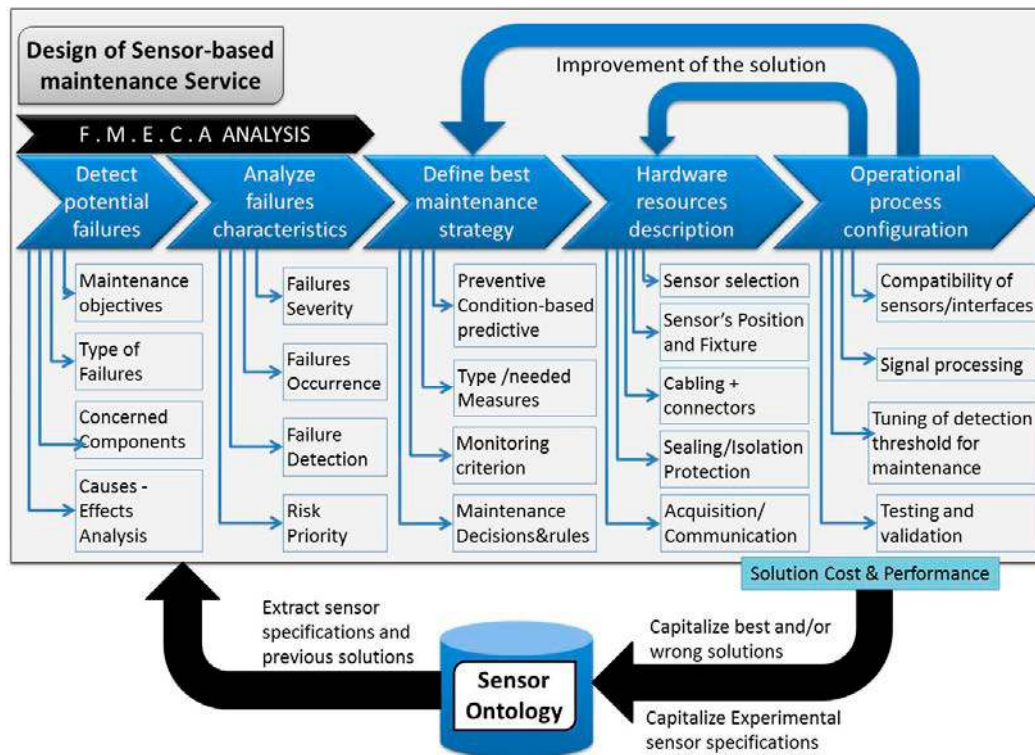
Design of Sensor-based maintenance Service

Improvement of the solution

F. M. E. C. A ANALYSIS

Detect potential failures

Maintenance objectives

Type of Failures

Concerned Components

Causes - Effects Analysis

Analyze failures characteristics

Failures Severity

Failures Occurrence

Failure Detection

Risk Priority

Define best maintenance strategy

Preventive Condition-based predictive

Type /needed Measures

Monitoring criterion

Maintenance Decisions&rules

Hardware resources description

Sensor selection

Sensor's Position and Fixture

Cabling + connectors

Sealing/Isolation Protection

Acquisition/ Communication

Operational process configuration

Compatibility of sensors/interfaces

Signal processing

Tuning of detection threshold for maintenance

Testing and validation

Solution Cost & Performance

Extract sensor specifications and previous solutions

Sensor Ontology

Capitalize best and/or wrong solutions

Capitalize Experimental sensor specifications